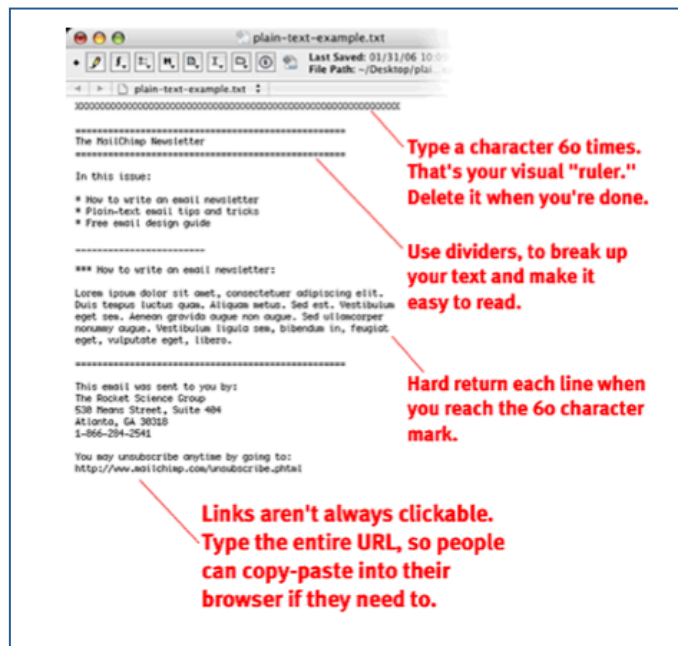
plain-text-example.txt

Last Saved: 01/31/06 10:0
File Path: ~/Desktop/plai

plain-text-example.txt

xxxxxxxxxxxxxxxxxxxxxxxxxxxxxxxxxxxxxxxxxxxxxxxxxxxxxxxxxxxx

====================================
The MailChimp Newsletter
====================================

In this issue:

* How to write an email newsletter
* Plain-text email tips and tricks
* Free email design guide

------------------------

*** How to write an email newsletter:

Lorem ipsum dolor sit amet, consectetuer adipiscing elit. Duis tempus luctus quam. Aliquam metus. Sed est. Vestibulum eget sem. Aenean gravida augue non augue. Sed ullamcorper nonummy augue. Vestibulum ligula sem, bibendum in, feugiat eget, vulputate eget, libero.

====================================

This email was sent to you by:
The Rocket Science Group
538 Means Street, Suite 404
Atlanta, GA 30318
1-866-284-2541

You may unsubscribe anytime by going to:
http://www.mailchimp.com/unsubscribe.phtml

Type a character 60 times. That's your visual "ruler." Delete it when you're done.

Use dividers, to break up your text and make it easy to read.

Hard return each line when you reach the 60 character mark.

Links aren't always clickable. Type the entire URL, so people can copy-paste into their browser if they need to.